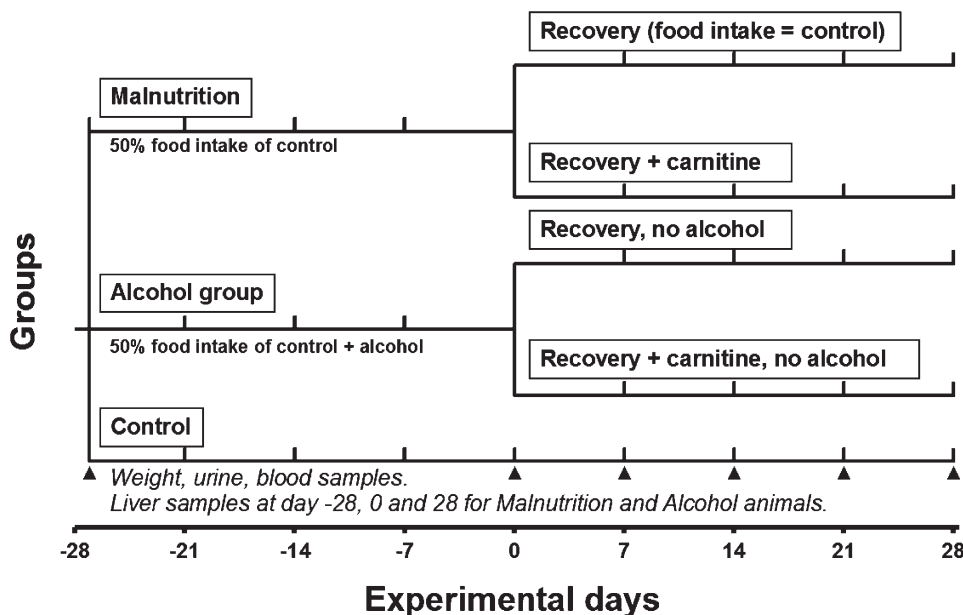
Recovery (food intake = control)

Malnutrition

50% food intake of control

Recovery + carnitine

Recovery, no alcohol

Groups

Alcohol group

50% food intake of control + alcohol

Recovery + carnitine, no alcohol

Control

Weight, urine, blood samples.
Liver samples at day -28, 0 and 28 for Malnutrition and Alcohol animals.

-28 -21 -14 -7 0 7 14 21 28

Experimental days